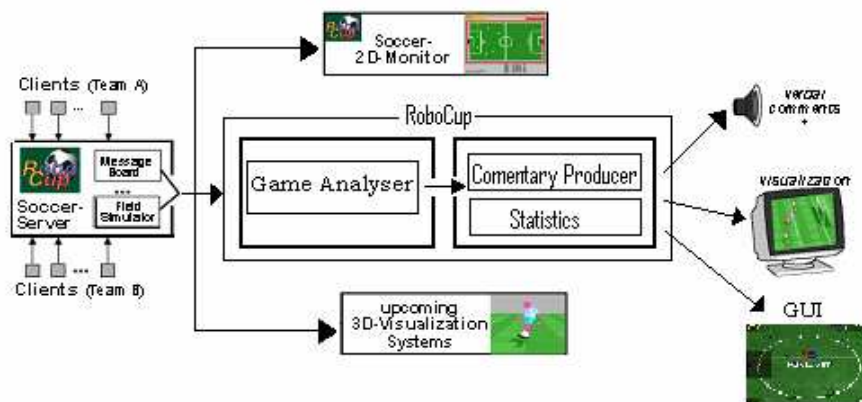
Clients (Team A)

...

RoboCup

Message Board

....

Field Simulator

Soccer-Server

...

Clients (Team B)

Soccer-2D-Monitor

RoboCup

Game Analyser

Comentary Producer

Statistics

verbal comments +

visualization

GUI

upcoming 3D-Visualization Systems